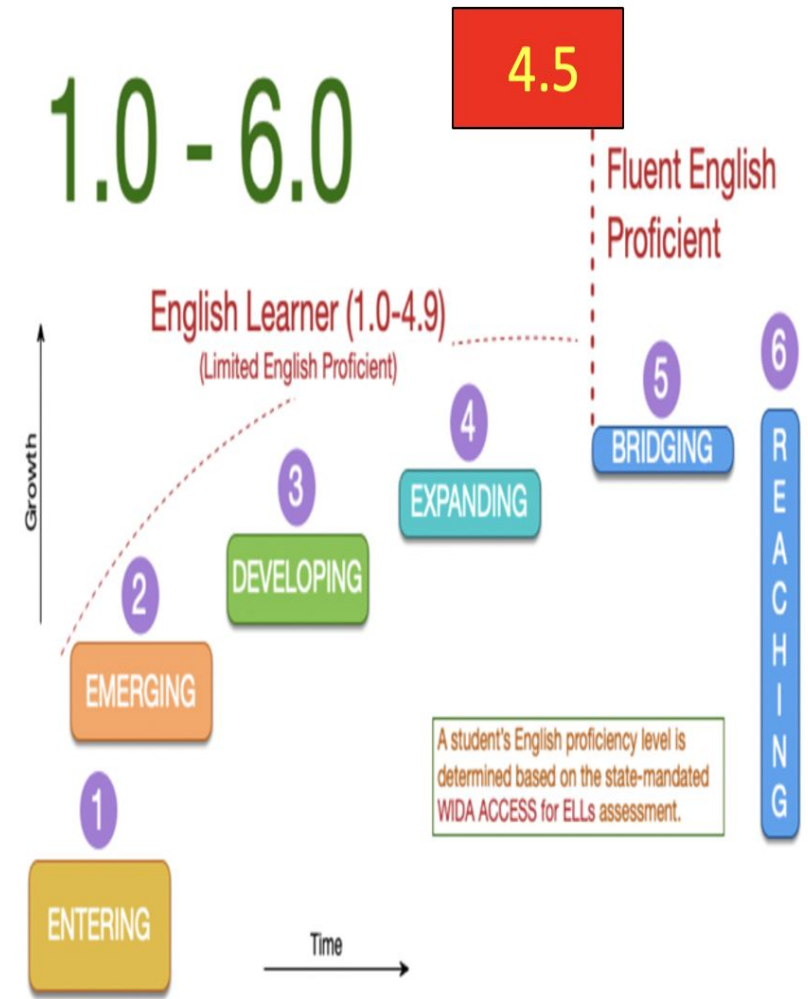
1.0 - 6.0

4.5

Fluent English Proficient

English Learner (1.0-4.9)
(Limited English Proficient)

Growth

6
REACHING

5
BRIDGING

4
EXPANDING

3
DEVELOPING

2
EMERGING

1
ENTERING

A student's English proficiency level is determined based on the state-mandated WIDA ACCESS for ELLs assessment.

Time